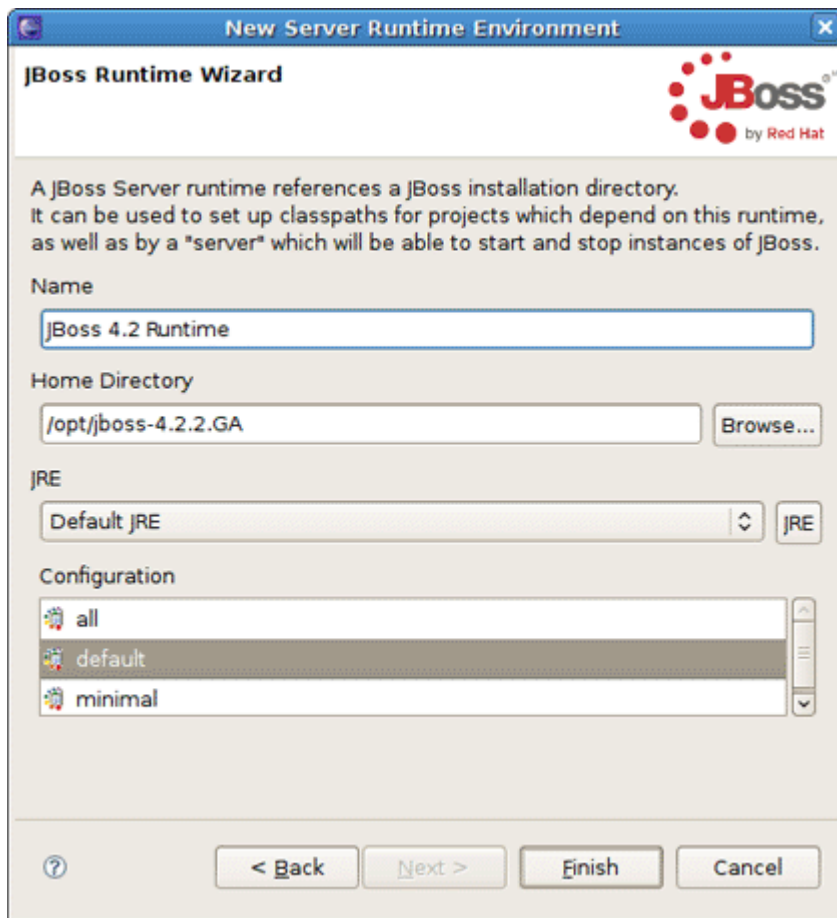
New Server Runtime Environment

JBoss Runtime Wizard

JBoss by Red Hat

A JBoss Server runtime references a JBoss installation directory.
It can be used to set up classpaths for projects which depend on this runtime, as well as by a "server" which will be able to start and stop instances of JBoss.

Name

JBoss 4.2 Runtime

Home Directory

/opt/jboss-4.2.2.GA

Browse...

JRE

Default JRE

JRE

Configuration

all

default

minimal

< Back

Next >

Finish

Cancel